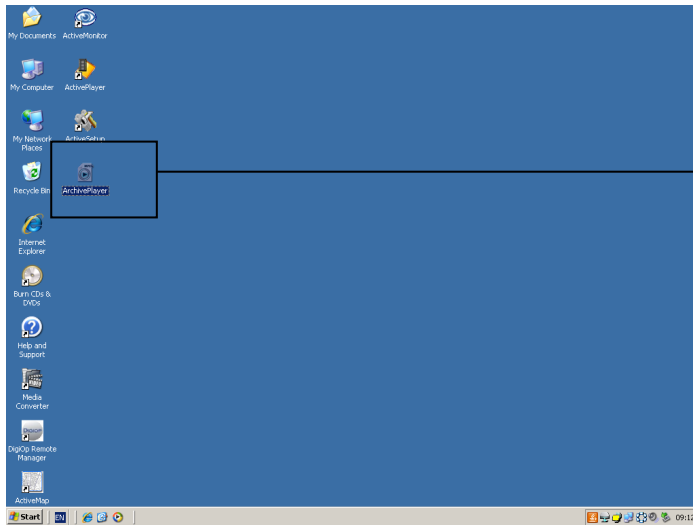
My Documents
ActiveMonitor
My Computer
ActivePlayer
My Network Places
ActiveSetup
Recycle Bin
ArchivePlayer
Internet Explorer
Burn CDs & DVDs
Help and Support
Media Converter
DigiOp Remote Manager
ActiveMap
Start
EN
09:1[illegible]